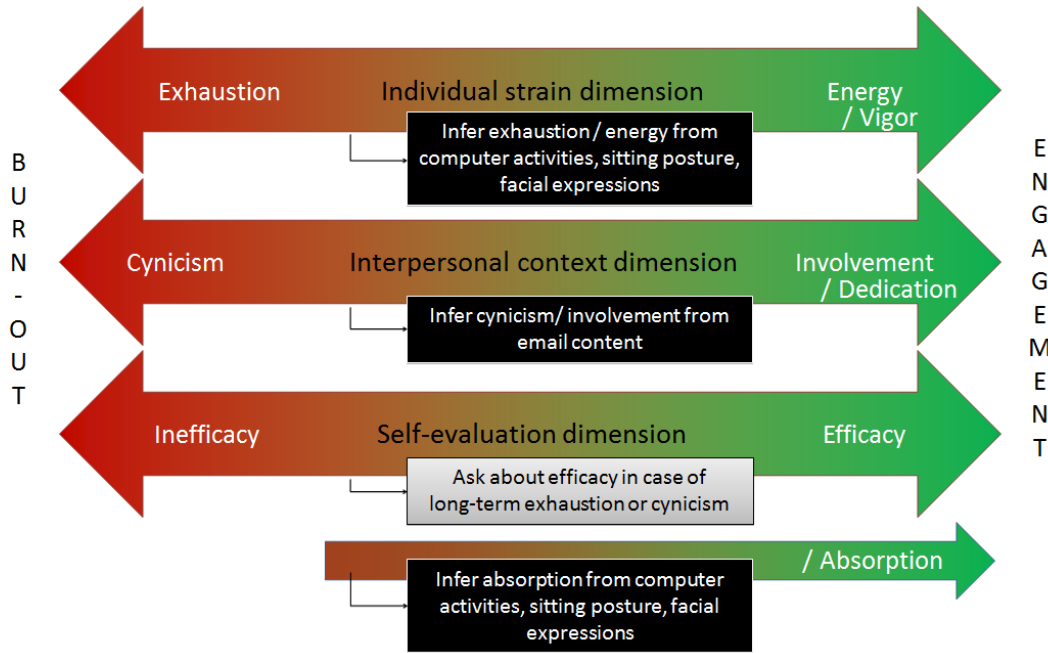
B
U
R
N
-
O
U
T

Exhaustion

Individual strain dimension

Energy / Vigor

Infer exhaustion / energy from computer activities, sitting posture, facial expressions

Cynicism

Interpersonal context dimension

Involvement / Dedication

Infer cynicism/ involvement from email content

Inefficacy

Self-evaluation dimension

Efficacy

Ask about efficacy in case of long-term exhaustion or cynicism

/ Absorption

Infer absorption from computer activities, sitting posture, facial expressions

E
N
G
A
G
E
M
E
N
T